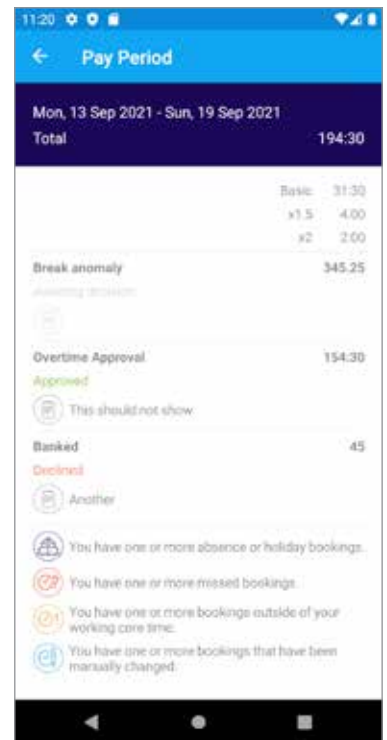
11:20

Pay Period

Mon, 13 Sep 2021 - Sun, 19 Sep 2021
Total 194:30

Basic 31:30
x1.5 4:00
x2 2:00

Break anomaly 345.25
Awaiting decision

Overtime Approval 154:30
Approved
This should not show

Banked 45
Declined
Another

You have one or more absence or holiday bookings.

You have one or more missed bookings.

You have one or more bookings outside of your working core time.

You have one or more bookings that have been manually changed.